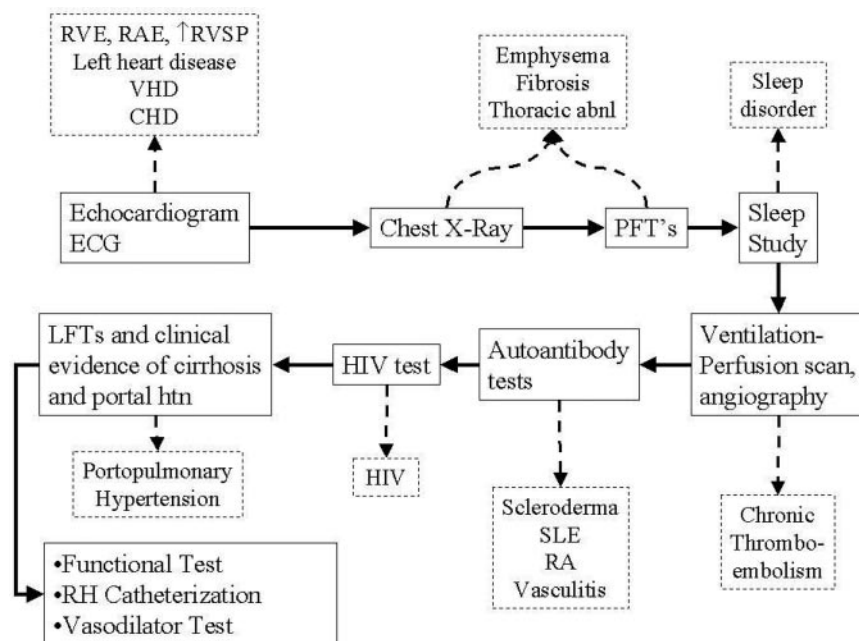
RVE, RAE, ↑RVSP
Left heart disease
VHD
CHD

Emphysema
Fibrosis
Thoracic abnl

Sleep disorder

Echocardiogram
ECG

Chest X-Ray

PFT's

Sleep Study

LFTs and clinical evidence of cirrhosis and portal htn

HIV test

Autoantibody tests

Ventilation-Perfusion scan, angiography

Portopulmonary Hypertension

HIV

Scleroderma
SLE
RA
Vasculitis

Chronic Thrombo-embolism

•Functional Test
•RH Catheterization
•Vasodilator Test